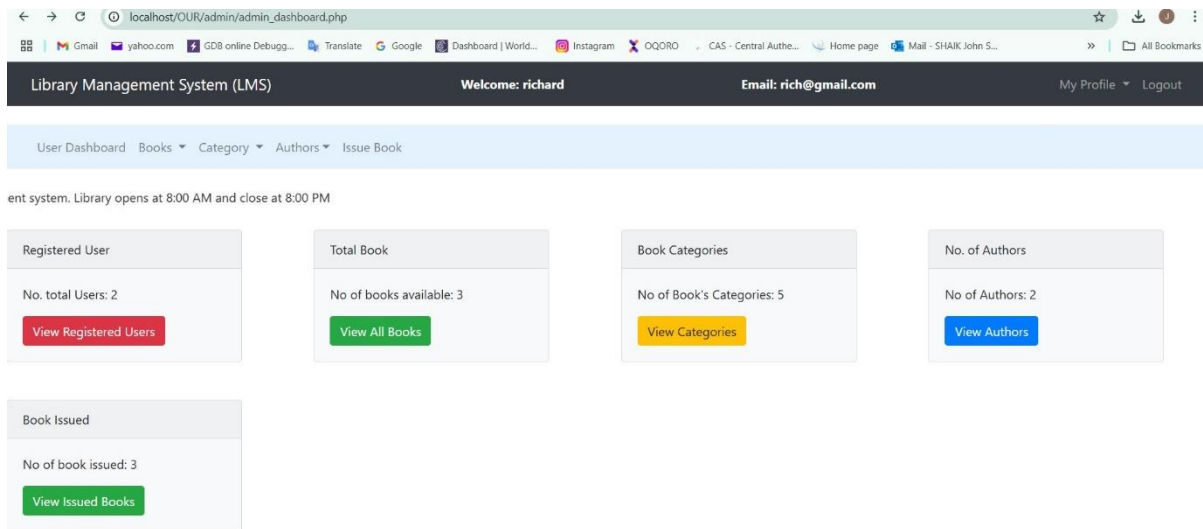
localhost/OUR/admin/admin_dashboard.php

Gmail yahoo.com GDB online Debugg... Translate Google Dashboard | World... Instagram OQORO CAS - Central Authe... Home page Mail - SHAIK John S... » All Bookmarks

Library Management System (LMS) Welcome: richard Email: rich@gmail.com My Profile Logout

User Dashboard Books Category Authors Issue Book

ent system. Library opens at 8:00 AM and close at 8:00 PM

Registered User

No. total Users: 2

View Registered Users

Total Book

No of books available: 3

View All Books

Book Categories

No of Book's Categories: 5

View Categories

No. of Authors

No of Authors: 2

View Authors

Book Issued

No of book issued: 3

View Issued Books